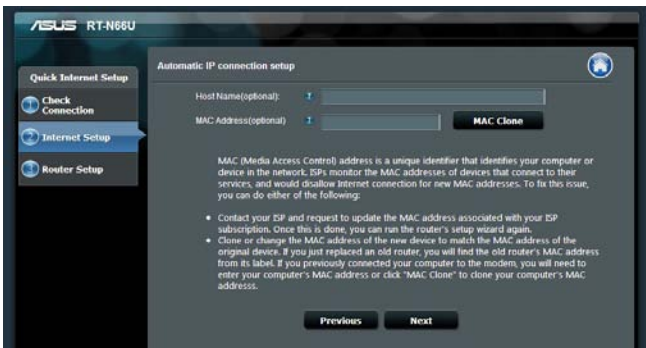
/ISUS RT-N66U

Quick Internet Setup

Check Connection

Internet Setup

Router Setup

Automatic IP connection setup

Host Name(optional):

MAC Address(optional)

MAC Clone

MAC (Media Access Control) address is a unique identifier that identifies your computer or device in the network. ISPs monitor the MAC addresses of devices that connect to their services, and would disallow Internet connection for new MAC addresses. To fix this issue, you can do either of the following:

• Contact your ISP and request to update the MAC address associated with your ISP subscription. Once this is done, you can run the router's setup wizard again.
• Clone or change the MAC address of the new device to match the MAC address of the original device. If you just replaced an old router, you will find the old router's MAC address from its label. If you previously connected your computer to the modem, you will need to enter your computer's MAC address or click "MAC Clone" to clone your computer's MAC addresss.

Previous

Next